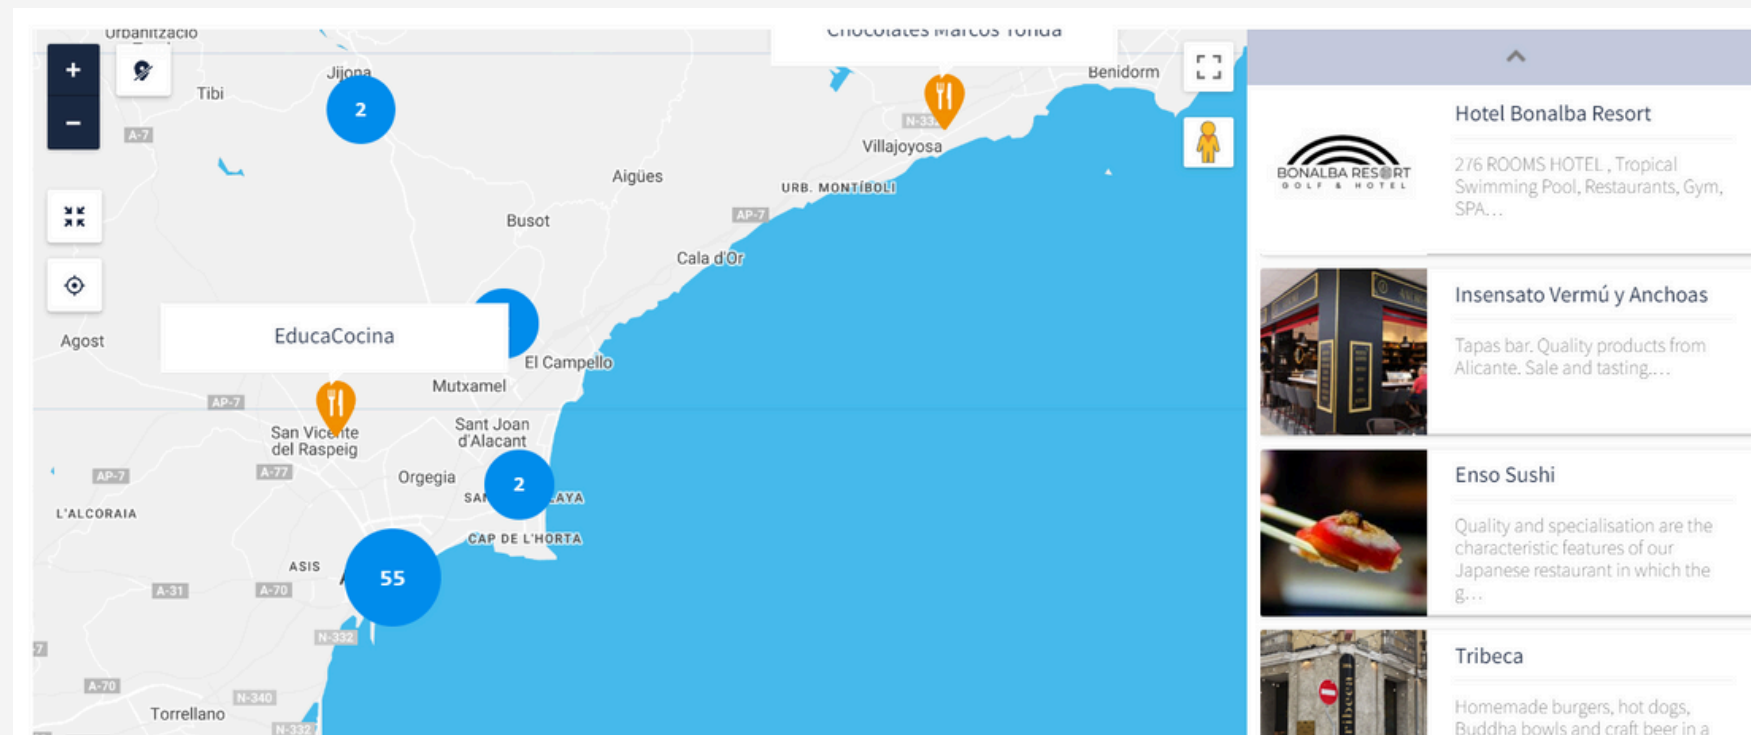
Urbanització
Chocolates Marcos Tonda
+
−
Jijona
Tibi
2
A-7
Benidorm
N-332
Villajoyosa
Aigües
URB. MONTÍBOLI
Busot
AP-7
Cala d'Or
Agost
EducaCocina
El Campello
Mutxamel
AP-7
San Vicente del Raspeig
Sant Joan d'Alacant
AP-7
A-77
Orgegia
2
SAN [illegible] PLAYA
L'ALCORAIA
CAP DE L'HORTA
ASIS
55
A-31
A-70
N-332
A-70
N-340
Torrellano
N-332

Hotel Bonalba Resort
BONALBA RESORT GOLF & HOTEL
276 ROOMS HOTEL , Tropical Swimming Pool, Restaurants, Gym, SPA…

Insensato Vermú y Anchoas
Tapas bar. Quality products from Alicante. Sale and tasting.…

Enso Sushi
Quality and specialisation are the characteristic features of our Japanese restaurant in which the g…

Tribeca
Homemade burgers, hot dogs, Buddha bowls and craft beer in a